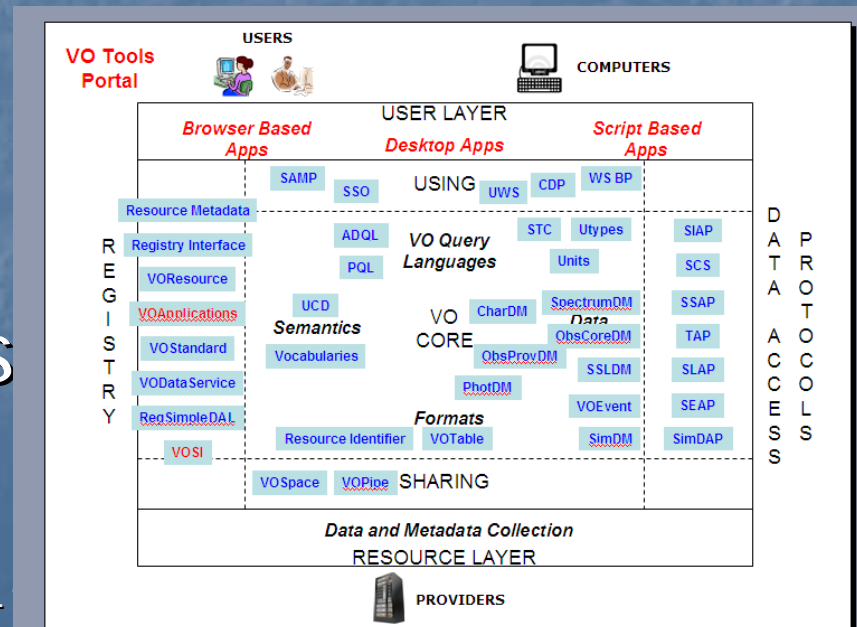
VO Tools Portal

USERS

COMPUTERS

USER LAYER

Browser Based Apps

Desktop Apps

Script Based Apps

SAMP

SSO

USING

UWS

CDP

WS BP

Resource Metadata

R
E
G
I
S
T
R
Y

Registry Interface

VOResource

VOApplications

VOStandard

VODataService

RegSimpleDAL

VOSI

ADQL

PQL

VO Query Languages

STC

Utypes

Units

UCD

Semantics

Vocabularies

VO CORE

CharDM

SpectrumDM

Data

ObsCoreDM

ObsProvDM

SSLDM

PhotDM

VOEvent

Formats

Resource Identifier

VOTable

SimDM

SIAP

SCS

SSAP

TAP

SLAP

SEAP

SimDAP

D
A
T
A

A
C
C
E
S
S

P
R
O
T
O
C
O
L
S

VOSpace

VOPipe

SHARING

Data and Metadata Collection

RESOURCE LAYER

PROVIDERS